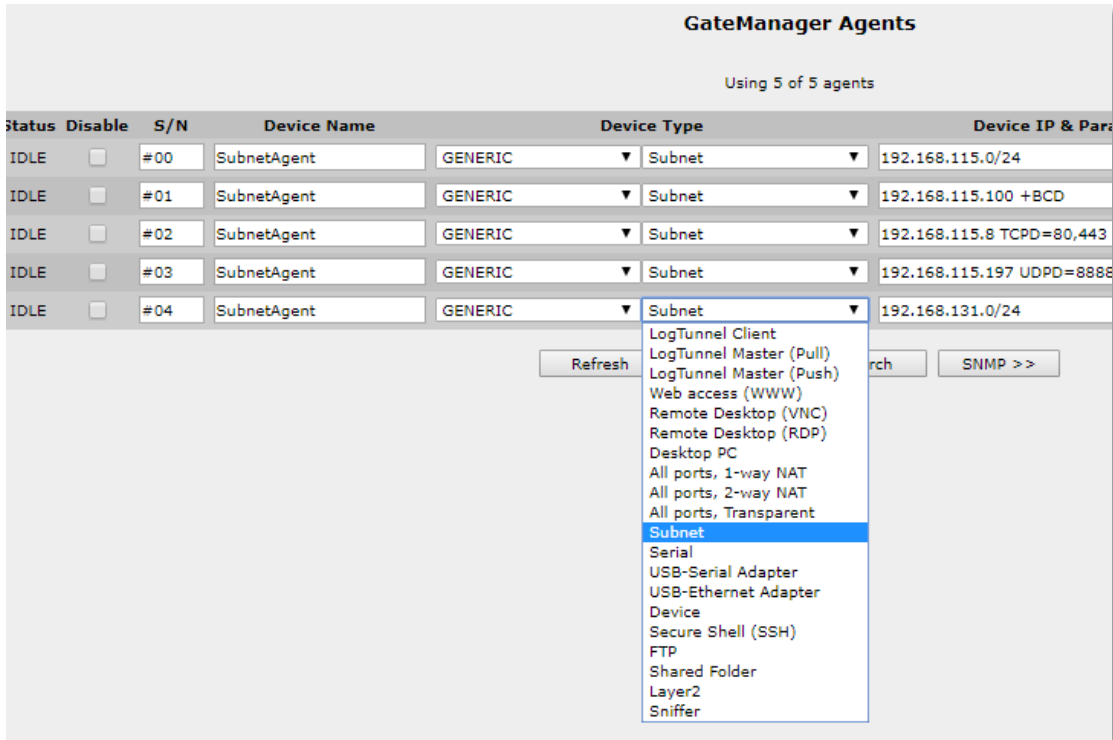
GateManager Agents

Using 5 of 5 agents

| Status | Disable | S/N | Device Name | Device Type | | Device IP & Para |
|---|---|---|---|---|---|---|
| IDLE | | #00 | SubnetAgent | GENERIC | Subnet | 192.168.115.0/24 |
| IDLE | | #01 | SubnetAgent | GENERIC | Subnet | 192.168.115.100 +BCD |
| IDLE | | #02 | SubnetAgent | GENERIC | Subnet | 192.168.115.8 TCPD=80,443 |
| IDLE | | #03 | SubnetAgent | GENERIC | Subnet | 192.168.115.197 UDPD=8888 |
| IDLE | | #04 | SubnetAgent | GENERIC | Subnet | 192.168.131.0/24 |

Refresh
rch
SNMP >>

LogTunnel Client
LogTunnel Master (Pull)
LogTunnel Master (Push)
Web access (WWW)
Remote Desktop (VNC)
Remote Desktop (RDP)
Desktop PC
All ports, 1-way NAT
All ports, 2-way NAT
All ports, Transparent
Subnet
Serial
USB-Serial Adapter
USB-Ethernet Adapter
Device
Secure Shell (SSH)
FTP
Shared Folder
Layer2
Sniffer